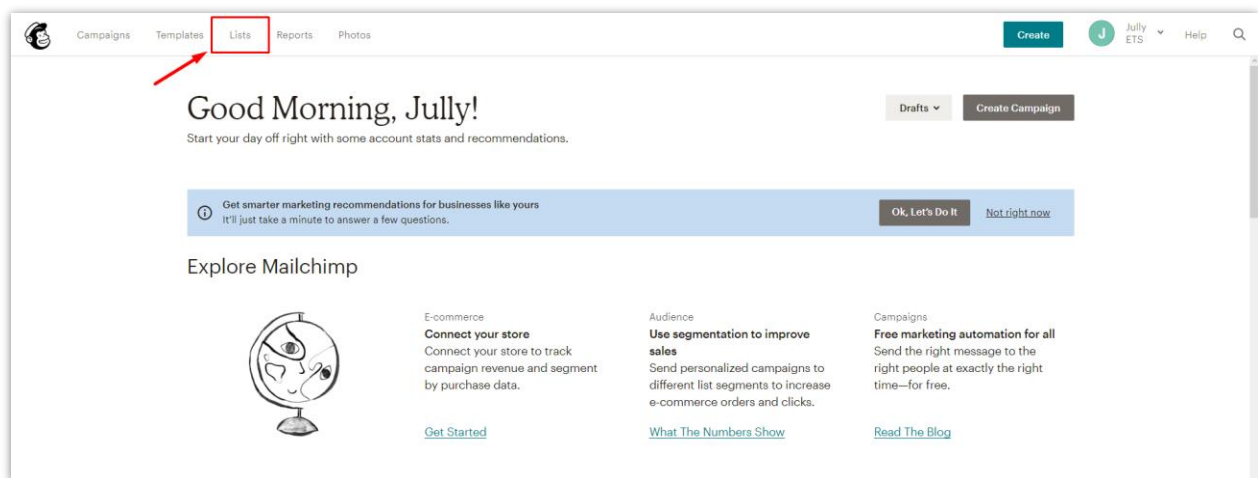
Campaigns Templates Lists Reports Photos

Create

J Jully ETS

Help

Good Morning, Jully!

Start your day off right with some account stats and recommendations.

Drafts

Create Campaign

Get smarter marketing recommendations for businesses like yours
It'll just take a minute to answer a few questions.

Ok, Let's Do It

Not right now

Explore Mailchimp

E-commerce
Connect your store
Connect your store to track campaign revenue and segment by purchase data.

Get Started

Audience
Use segmentation to improve sales
Send personalized campaigns to different list segments to increase e-commerce orders and clicks.

What The Numbers Show

Campaigns
Free marketing automation for all
Send the right message to the right people at exactly the right time—for free.

Read The Blog